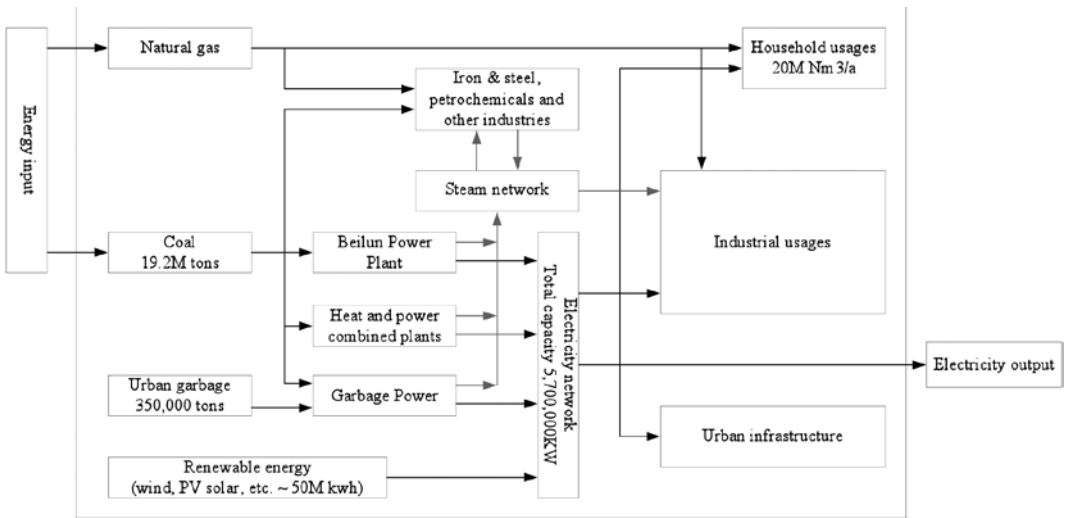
Energy input

Natural gas

Household usages 20M Nm 3/a

Iron & steel, petrochemicals and other industries

Steam network

Coal 19.2M tons

Beilun Power Plant

Heat and power combined plants

Urban garbage 350,000 tons

Garbage Power

Renewable energy (wind, PV solar, etc. ~ 50M kwh)

Electricity network Total capacity 5,700,000KW

Industrial usages

Electricity output

Urban infrastructure